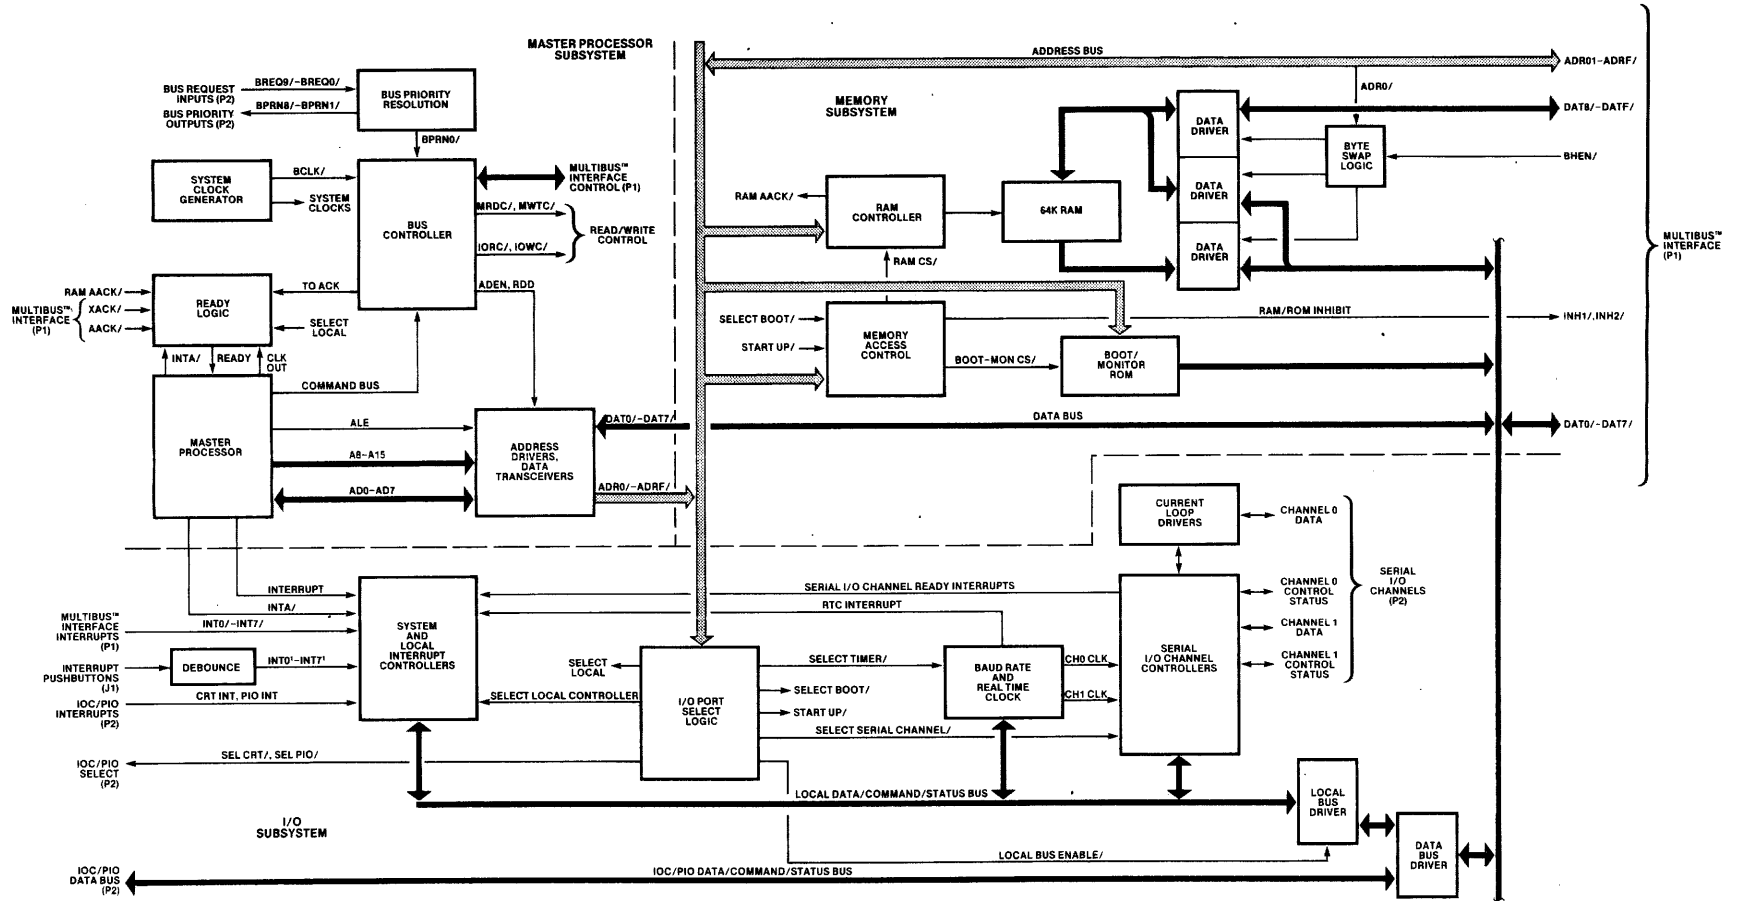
MASTER PROCESSOR SUBSYSTEM

ADDRESS BUS

ADR01-ADRF/

ADR0/

DAT8/-DATF/

BHEN/

MEMORY SUBSYSTEM

BUS REQUEST INPUTS (P2)

BREQ9/-BREQ0/

BUS PRIORITY OUTPUTS (P2)

BPRN8/-BPRN1/

BUS PRIORITY RESOLUTION

BPRN0/

SYSTEM CLOCK GENERATOR

BCLK/

SYSTEM CLOCKS

BUS CONTROLLER

MULTIBUS™ INTERFACE CONTROL (P1)

MRDC/, MWTC/

IORC/, IOWC/

READ/WRITE CONTROL

RAM AACK/

RAM CONTROLLER

64K RAM

DATA DRIVER

DATA DRIVER

DATA DRIVER

BYTE SWAP LOGIC

MULTIBUS™ INTERFACE (P1)

RAM CS/

RAM AACK/

MULTIBUS™ INTERFACE (P1)

XACK/

AACK/

READY LOGIC

TO ACK

SELECT LOCAL

ADEN, RDD

INTA/

READY

CLK OUT

SELECT BOOT/

START UP/

MEMORY ACCESS CONTROL

RAM/ROM INHIBIT

INH1/, INH2/

BOOT-MON CS/

BOOT/ MONITOR ROM

COMMAND BUS

MASTER PROCESSOR

ALE

A8-A15

AD0-AD7

ADDRESS DRIVERS, DATA TRANSCEIVERS

DAT0/-DAT7/

DATA BUS

DAT0/-DAT7/

ADR0/-ADRF/

CURRENT LOOP DRIVERS

CHANNEL 0 DATA

SERIAL I/O CHANNELS (P2)

INTERRUPT

SYSTEM AND LOCAL INTERRUPT CONTROLLERS

SERIAL I/O CHANNEL READY INTERRUPTS

CHANNEL 0 CONTROL STATUS

INTA/

RTC INTERRUPT

MULTIBUS™ INTERFACE INTERRUPTS (P1)

INT0/-INT7/

CHANNEL 1 DATA

INTERRUPT PUSHBUTTONS (J1)

DEBOUNCE

INT0'-INT7'

SELECT LOCAL

I/O PORT SELECT LOGIC

SELECT TIMER/

BAUD RATE AND REAL TIME CLOCK

CH0 CLK

SERIAL I/O CHANNEL CONTROLLERS

CHANNEL 1 CONTROL STATUS

CRT INT, PIO INT

IOC/PIO INTERRUPTS (P2)

SELECT LOCAL CONTROLLER

SELECT BOOT/

START UP/

CH1 CLK

SELECT SERIAL CHANNEL/

IOC/PIO SELECT (P2)

SEL CRT/, SEL PIO/

LOCAL DATA/COMMAND/STATUS BUS

LOCAL BUS DRIVER

I/O SUBSYSTEM

LOCAL BUS ENABLE/

DATA BUS DRIVER

IOC/PIO DATA BUS (P2)

IOC/PIO DATA/COMMAND/STATUS BUS